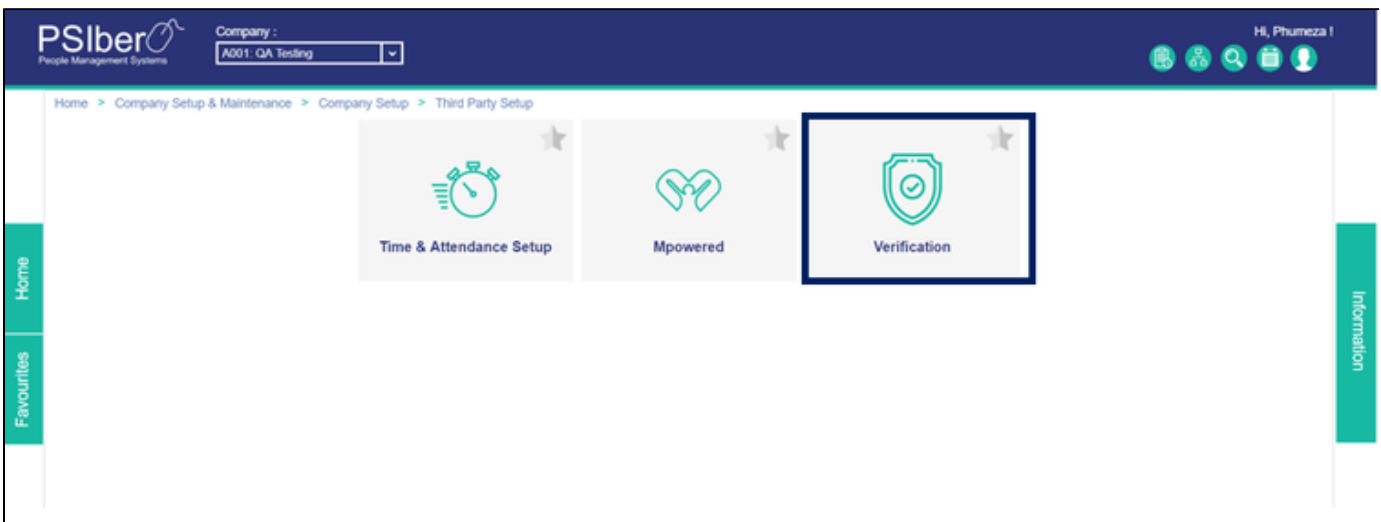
PSIber
People Management Systems

Company :
A001: QA Testing

Hi, Phumeza !

Home > Company Setup & Maintenance > Company Setup > Third Party Setup

Time & Attendance Setup

Mpowered

Verification

Home

Favourites

Information